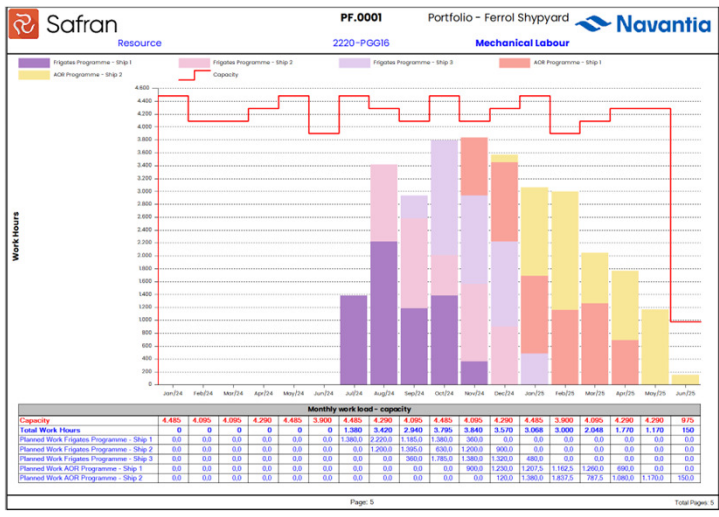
Safran

PF.0001 Portfolio - Ferrol Shypyard Navantia

Resource 2220-PGG16 Mechanical Labour

Frigates Programme - Ship 1
Frigates Programme - Ship 2
Frigates Programme - Ship 3
AOR Programme - Ship 1
AOR Programme - Ship 2
Capacity

Work Hours

4.600
4.400
4.200
4.000
3.800
3.600
3.400
3.200
3.000
2.800
2.600
2.400
2.200
2.000
1.800
1.600
1.400
1.200
1.000
800
600
400
200
0

Jan/24 Feb/24 Mar/24 Apr/24 May/24 Jun/24 Jul/24 Aug/24 Sep/24 Oct/24 Nov/24 Dec/24 Jan/25 Feb/25 Mar/25 Apr/25 May/25 Jun/25

Monthly work load - capacity

| | | | | | | | | | | | | | | | | | | |
|---|---|---|---|---|---|---|---|---|---|---|---|---|---|---|---|---|---|---|
| Capacity | 4.485 | 4.095 | 4.095 | 4.290 | 4.485 | 3.900 | 4.485 | 4.290 | 4.095 | 4.485 | 4.095 | 4.290 | 4.485 | 3.900 | 4.095 | 4.290 | 4.290 | 975 |
| Total Work Hours | 0 | 0 | 0 | 0 | 0 | 0 | 1.380 | 3.420 | 2.940 | 3.795 | 3.840 | 3.570 | 3.068 | 3.000 | 2.048 | 1.770 | 1.170 | 150 |
| Planned Work Frigates Programme - Ship 1 | 0,0 | 0,0 | 0,0 | 0,0 | 0,0 | 0,0 | 1.380,0 | 2.220,0 | 1.185,0 | 1.380,0 | 360,0 | 0,0 | 0,0 | 0,0 | 0,0 | 0,0 | 0,0 | 0,0 |
| Planned Work Frigates Programme - Ship 2 | 0,0 | 0,0 | 0,0 | 0,0 | 0,0 | 0,0 | 0,0 | 1.200,0 | 1.395,0 | 630,0 | 1.200,0 | 900,0 | 0,0 | 0,0 | 0,0 | 0,0 | 0,0 | 0,0 |
| Planned Work Frigates Programme - Ship 3 | 0,0 | 0,0 | 0,0 | 0,0 | 0,0 | 0,0 | 0,0 | 0,0 | 360,0 | 1.785,0 | 1.380,0 | 1.320,0 | 480,0 | 0,0 | 0,0 | 0,0 | 0,0 | 0,0 |
| Planned Work AOR Programme - Ship 1 | 0,0 | 0,0 | 0,0 | 0,0 | 0,0 | 0,0 | 0,0 | 0,0 | 0,0 | 0,0 | 900,0 | 1.230,0 | 1.207,5 | 1.162,5 | 1.260,0 | 690,0 | 0,0 | 0,0 |
| Planned Work AOR Programme - Ship 2 | 0,0 | 0,0 | 0,0 | 0,0 | 0,0 | 0,0 | 0,0 | 0,0 | 0,0 | 0,0 | 0,0 | 120,0 | 1.380,0 | 1.837,5 | 787,5 | 1.080,0 | 1.170,0 | 150,0 |

Pages: 5 Total Pages: 5